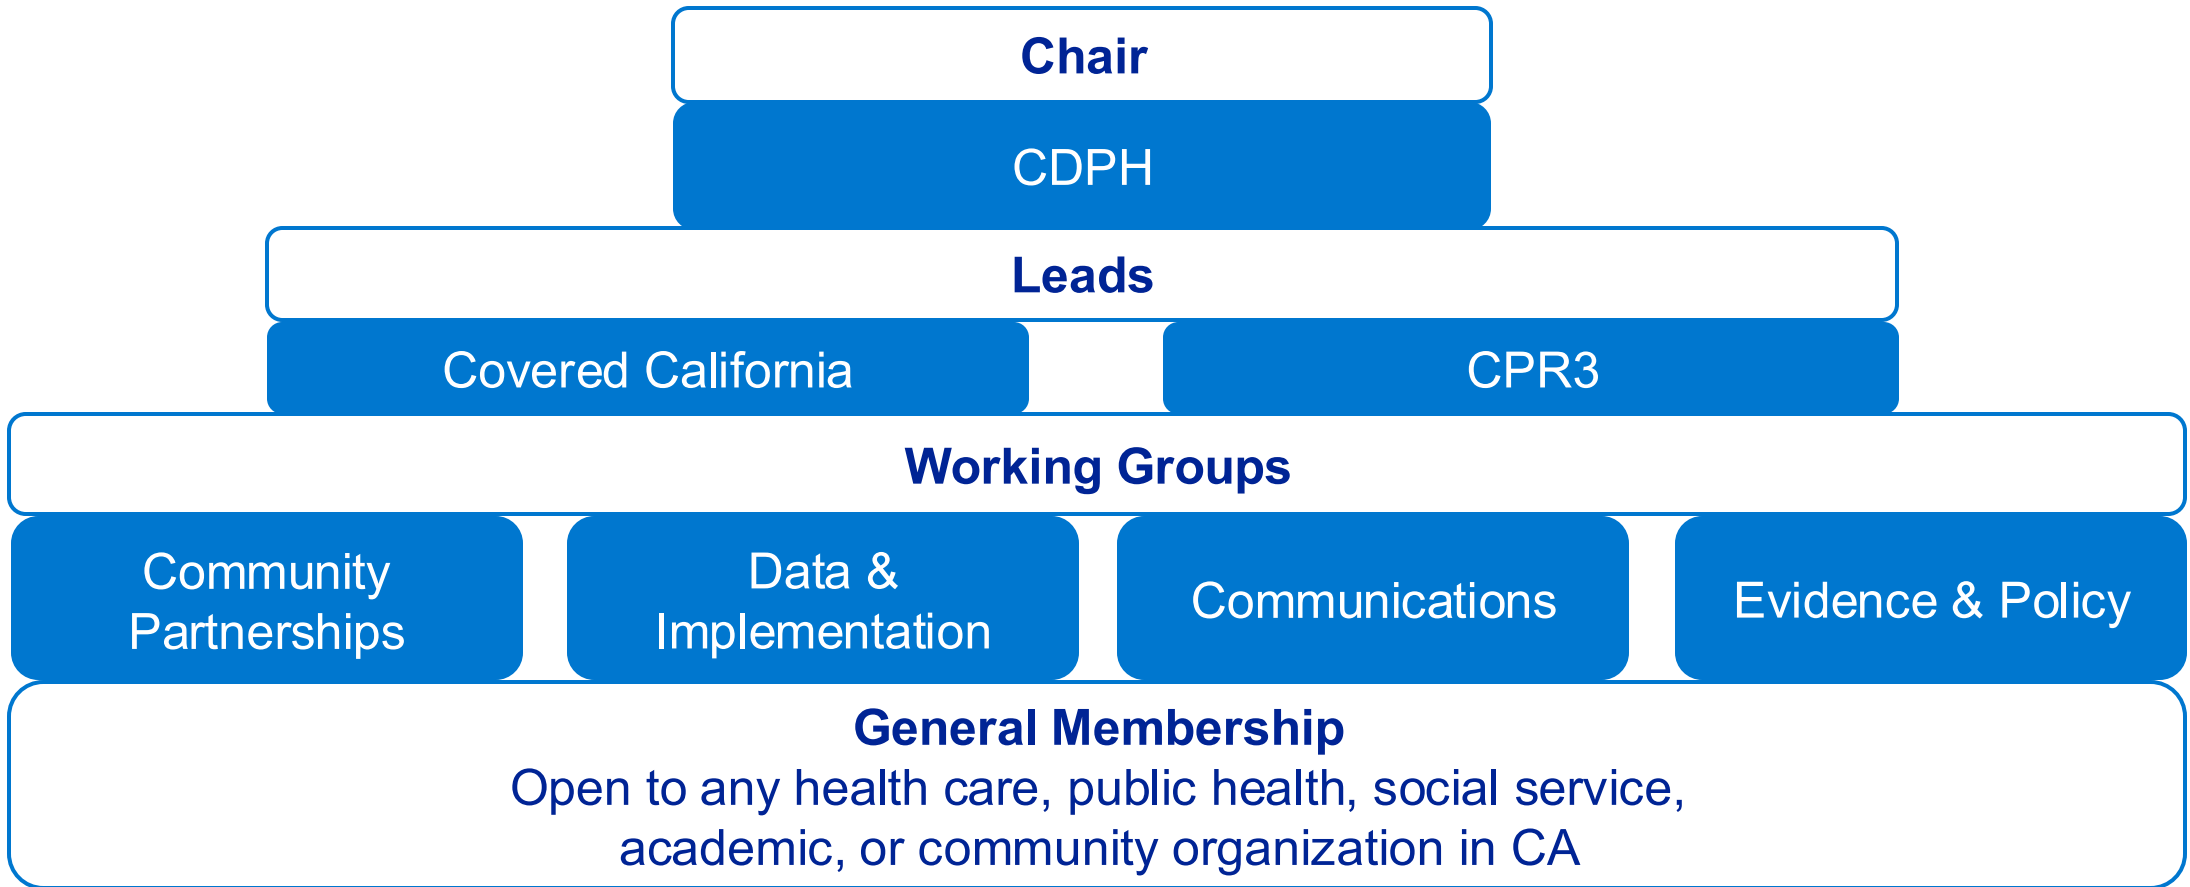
Chair

CDPH

Leads

Covered California

CPR3

Working Groups

Community Partnerships

Data & Implementation

Communications

Evidence & Policy

General Membership

Open to any health care, public health, social service, academic, or community organization in CA